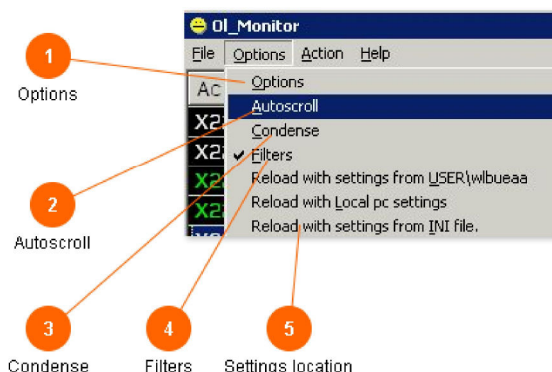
OI_Monitor

File Options Action Help

Ac

X2

X2

X2

X2

Options

Autoscroll

Condense

✔ Filters

Reload with settings from USER\wlbueaa

Reload with Local pc settings

Reload with settings from INI file.

1

Options

2

Autoscroll

3

Condense

4

Filters

5

Settings location